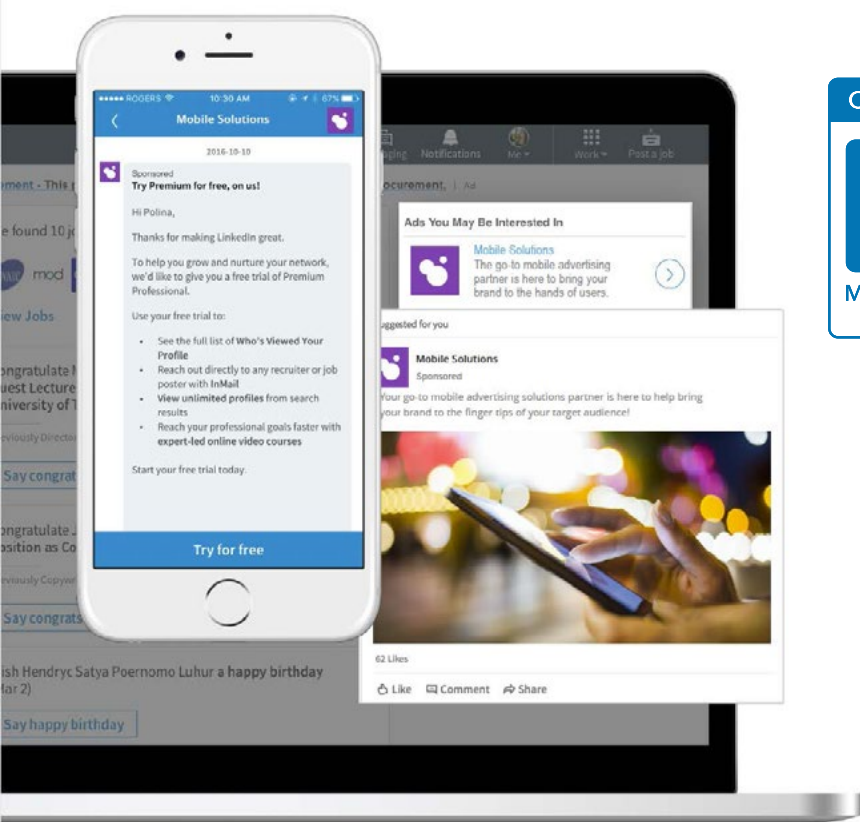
••••• ROGERS 10:30 AM 67%

Mobile Solutions

2016-10-10

Sponsored
Try Premium for free, on us!

Hi Polina,

Thanks for making LinkedIn great.

To help you grow and nurture your network, we'd like to give you a free trial of Premium Professional.

Use your free trial to:

- See the full list of Who's Viewed Your Profile
- Reach out directly to any recruiter or job poster with InMail
- View unlimited profiles from search results
- Reach your professional goals faster with expert-led online video courses

Start your free trial today.

Try for free

aging Notifications Me Work Post a job

ment - This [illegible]

e found 10 jo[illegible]

mod

iew Jobs

ongratulate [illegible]
uest Lecture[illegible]
niversity of T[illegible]

eviously Director

Say congrat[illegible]

ongratulate J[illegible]
sition as Co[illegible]

eviously Copyw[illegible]

Say congrats

ish Hendryc Satya Poernomo Luhur a happy birthday
ar 2)

Say happy birthday

ocurement. | Ad

Ads You May Be Interested In

Mobile Solutions
The go-to mobile advertising partner is here to bring your brand to the hands of users.

ggested for you

Mobile Solutions
Sponsored

Your go-to mobile advertising solutions partner is here to help bring your brand to the finger tips of your target audience!

62 Likes

Like Comment Share

C

M